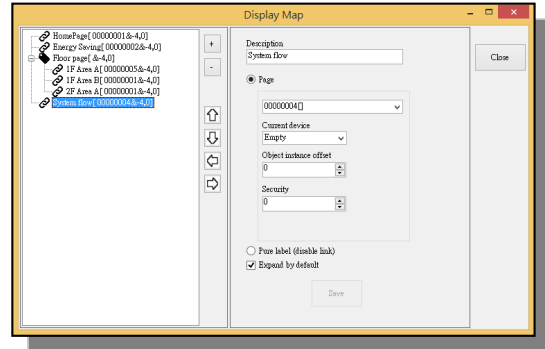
Display Map

HomePage[ 00000001&-4,0]
Energy Saving[ 00000002&-4,0]
Floor page[ &-4,0]
1F Area A[ 00000005&-4,0]
1F Area B[ 00000001&-4,0]
2F Area A[ 00000001&-4,0]
System flow[ 00000004&-4,0]

+
-

Description
System flow

Page

00000004[]

Current device
Empty

Object instance offset
0

Security
0

Pure label (disable link)
Expand by default

Save

Close